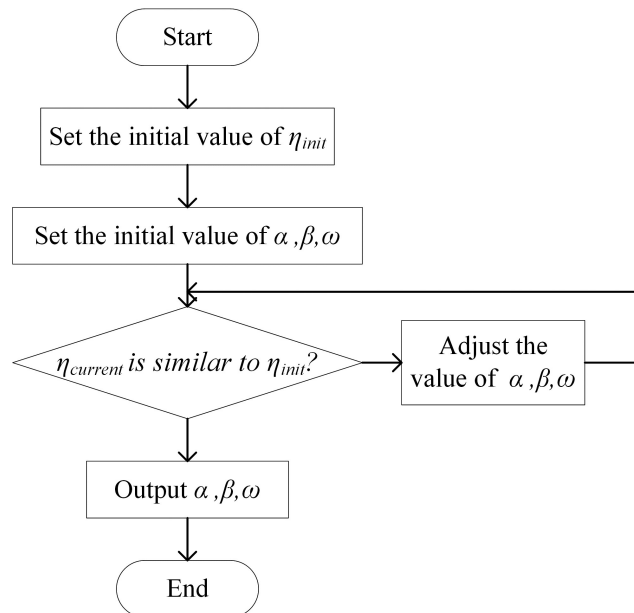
Start

Set the initial value of $\eta_{init}$

Set the initial value of $\alpha, \beta, \omega$

$\eta_{current}$ is similar to $\eta_{init}$?

Adjust the value of $\alpha, \beta, \omega$

Output $\alpha, \beta, \omega$

End